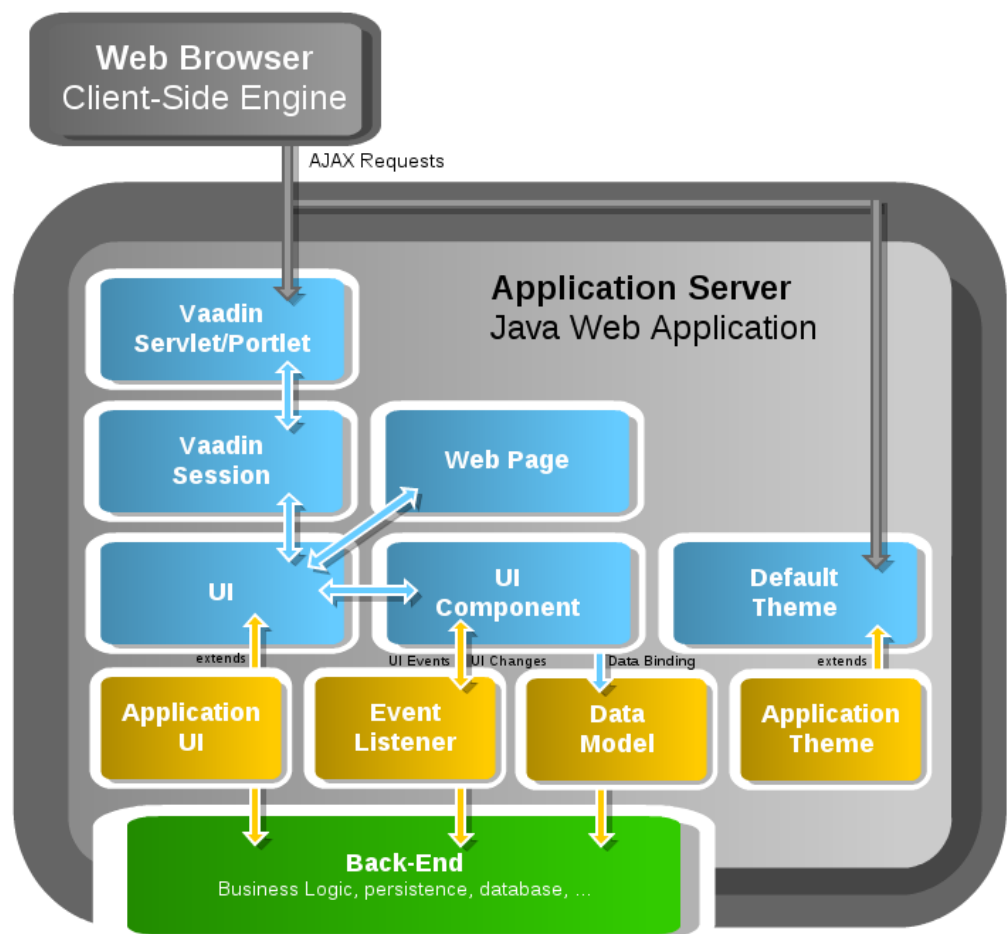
Web Browser
Client-Side Engine

AJAX Requests

Application Server
Java Web Application

Vaadin Servlet/Portlet

Vaadin Session

Web Page

UI

UI Component

Default Theme

extends

UI Events

UI Changes

Data Binding

extends

Application UI

Event Listener

Data Model

Application Theme

Back-End
Business Logic, persistence, database, ...